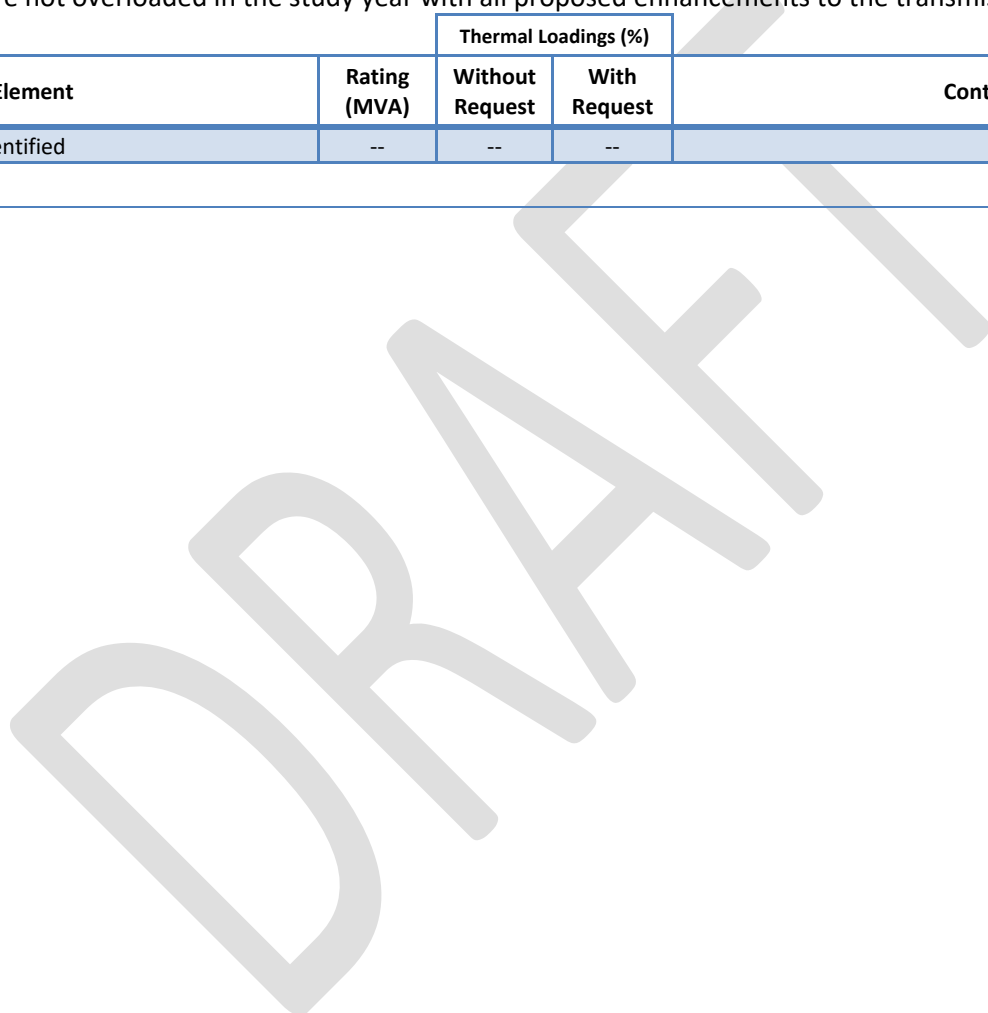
e not overloaded in the study year with all proposed enhancements to the transmis

| Element | Rating (MVA) | Thermal Loadings (%) Without Request | Thermal Loadings (%) With Request | Cont |
|---|---|---|---|---|
| entified | -- | -- | -- | |

DRAFT